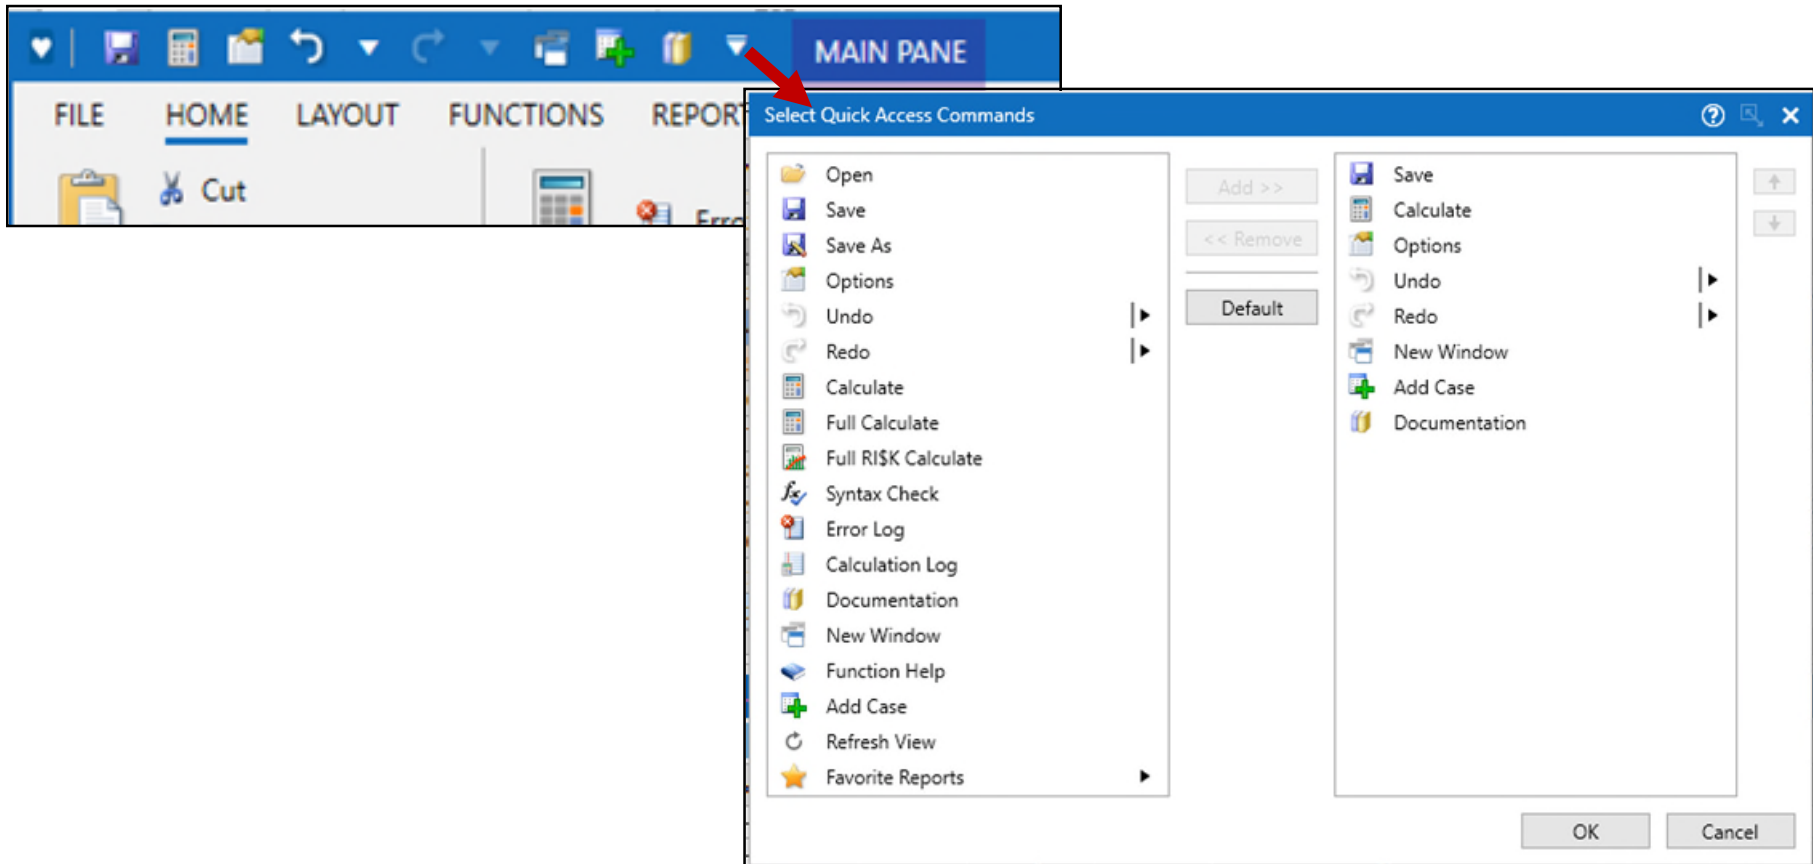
MAIN PANE

FILE HOME LAYOUT FUNCTIONS REPORT

Cut

Erro

Select Quick Access Commands

Open
Save
Save As
Options
Undo
Redo
Calculate
Full Calculate
Full RI$K Calculate
Syntax Check
Error Log
Calculation Log
Documentation
New Window
Function Help
Add Case
Refresh View
Favorite Reports

Add >>
<< Remove
Default

Save
Calculate
Options
Undo
Redo
New Window
Add Case
Documentation

OK
Cancel